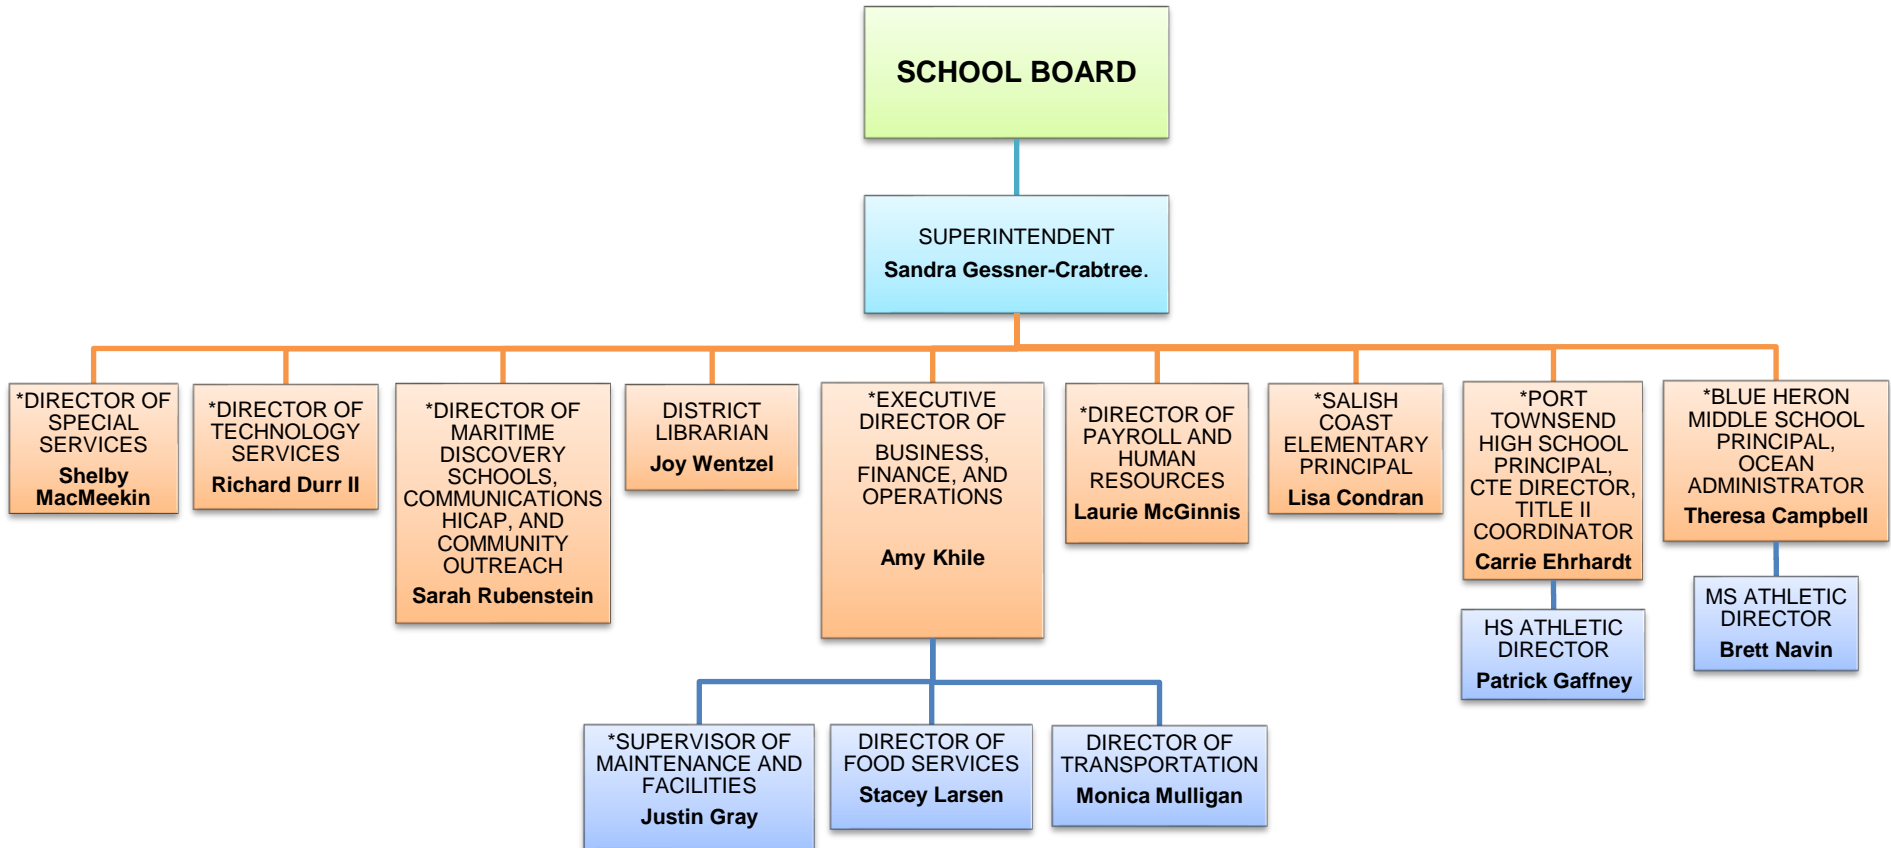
SCHOOL BOARD

SUPERINTENDENT
Sandra Gessner-Crabtree.

*DIRECTOR OF SPECIAL SERVICES
Shelby MacMeekin

*DIRECTOR OF TECHNOLOGY SERVICES
Richard Durr II

*DIRECTOR OF MARITIME DISCOVERY SCHOOLS, COMMUNICATIONS HICAP, AND COMMUNITY OUTREACH
Sarah Rubenstein

DISTRICT LIBRARIAN
Joy Wentzel

*EXECUTIVE DIRECTOR OF BUSINESS, FINANCE, AND OPERATIONS
Amy Khile

*DIRECTOR OF PAYROLL AND HUMAN RESOURCES
Laurie McGinnis

*SALISH COAST ELEMENTARY PRINCIPAL
Lisa Condran

*PORT TOWNSEND HIGH SCHOOL PRINCIPAL, CTE DIRECTOR, TITLE II COORDINATOR
Carrie Ehrhardt

*BLUE HERON MIDDLE SCHOOL PRINCIPAL, OCEAN ADMINISTRATOR
Theresa Campbell

HS ATHLETIC DIRECTOR
Patrick Gaffney

MS ATHLETIC DIRECTOR
Brett Navin

*SUPERVISOR OF MAINTENANCE AND FACILITIES
Justin Gray

DIRECTOR OF FOOD SERVICES
Stacey Larsen

DIRECTOR OF TRANSPORTATION
Monica Mulligan